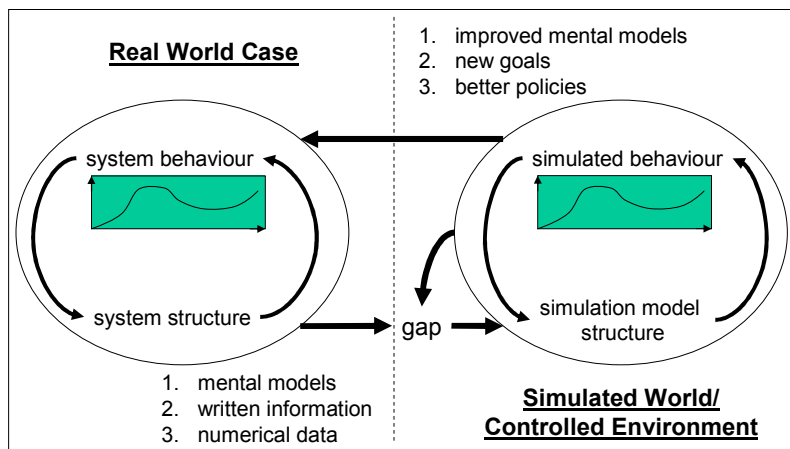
Real World Case

1. improved mental models
2. new goals
3. better policies

system behaviour

system structure

simulated behaviour

simulation model structure

gap

1. mental models
2. written information
3. numerical data

Simulated World/ Controlled Environment